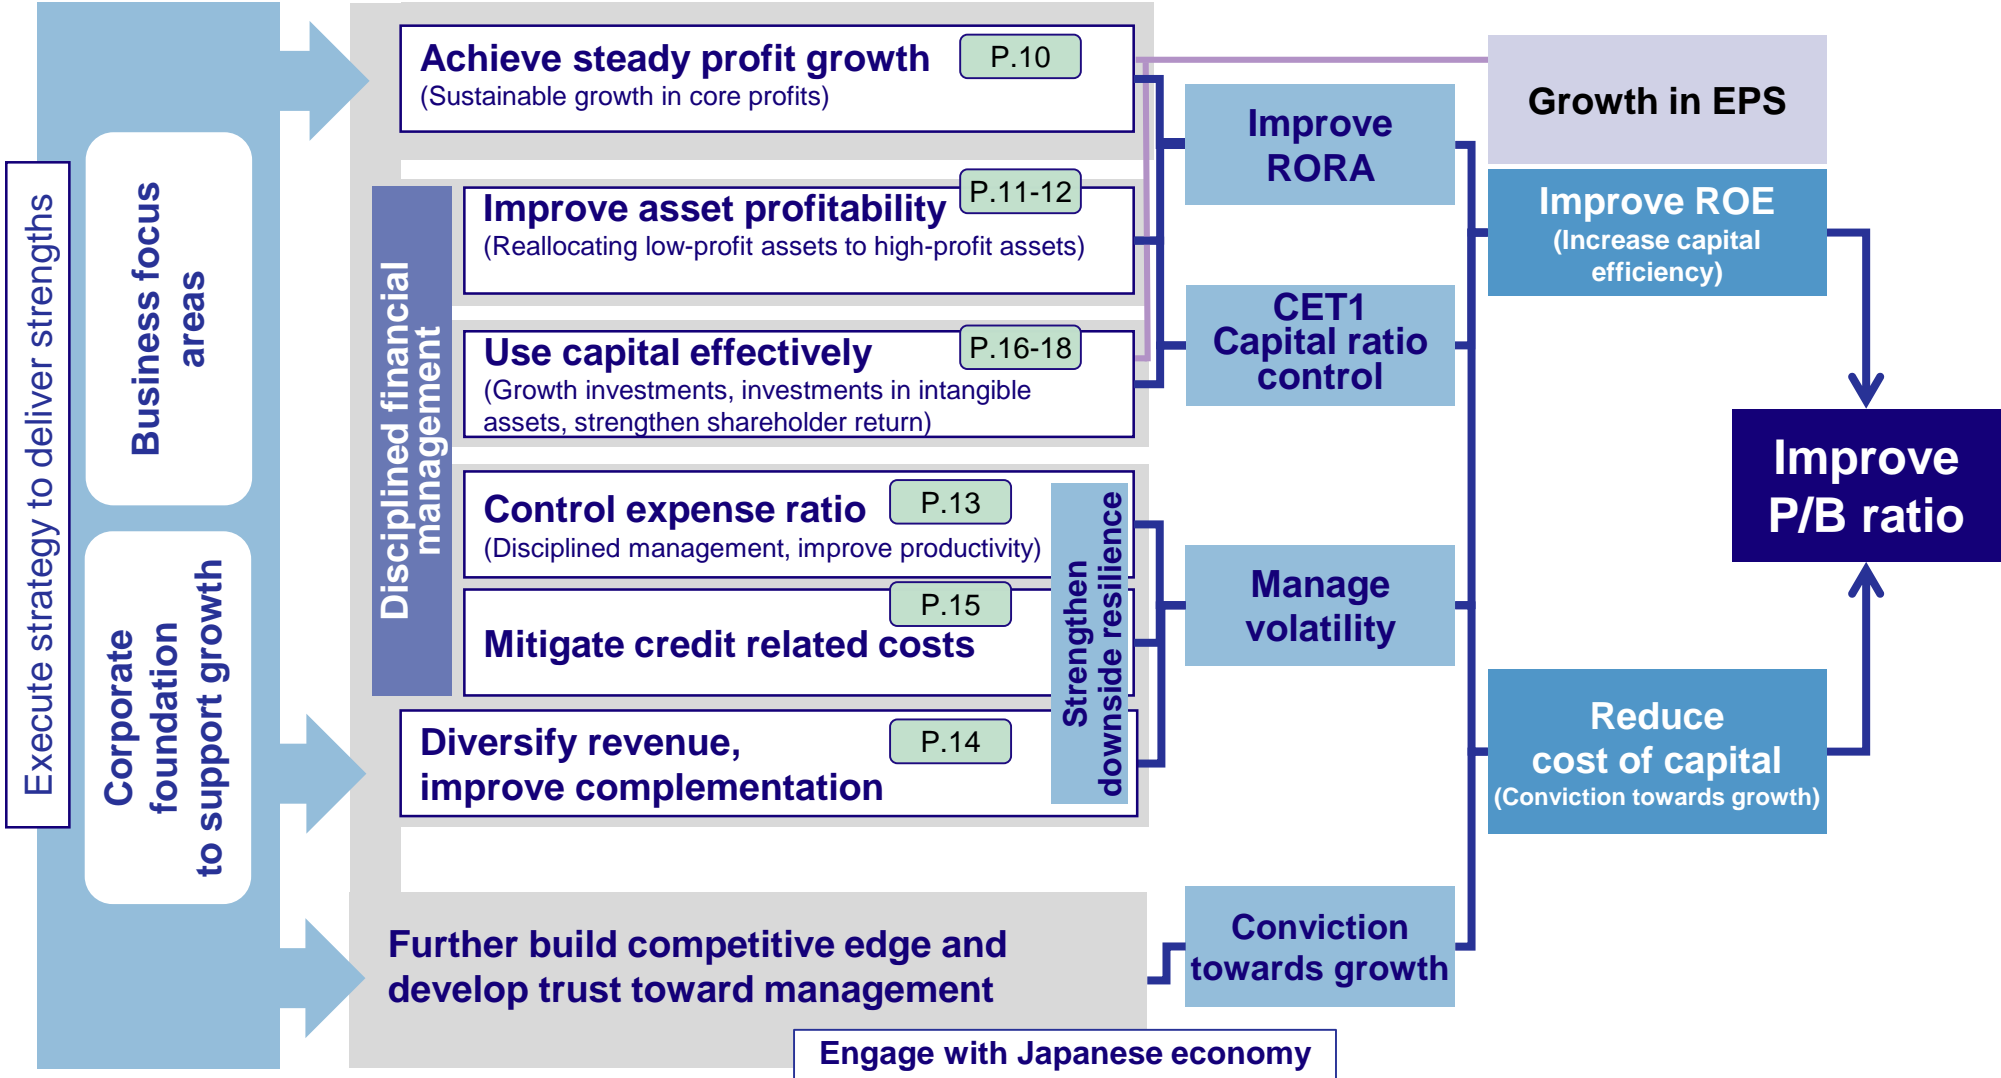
Execute strategy to deliver strengths

Business focus areas

Corporate foundation to support growth

Disciplined financial management

Achieve steady profit growth P.10
(Sustainable growth in core profits)

Improve asset profitability P.11-12
(Reallocating low-profit assets to high-profit assets)

Use capital effectively P.16-18
(Growth investments, investments in intangible assets, strengthen shareholder return)

Control expense ratio P.13
(Disciplined management, improve productivity)

Mitigate credit related costs P.15

Diversify revenue, improve complementation P.14

Strengthen downside resilience

Further build competitive edge and develop trust toward management

Engage with Japanese economy

Improve RORA

CET1 Capital ratio control

Manage volatility

Conviction towards growth

Growth in EPS

Improve ROE
(Increase capital efficiency)

Reduce cost of capital
(Conviction towards growth)

Improve P/B ratio